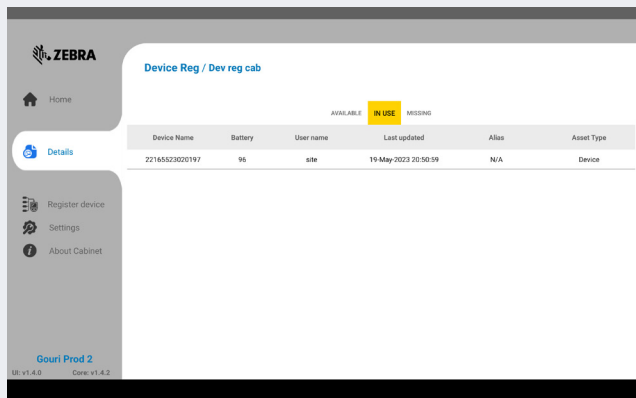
ZEBRA

Home

Details

Register device

Settings

About Cabinet

Gouri Prod 2
UI: v1.4.0 Core: v1.4.2

Device Reg / Dev reg cab

AVAILABLE IN USE MISSING

| Device Name | Battery | User name | Last updated | Alias | Asset Type |
|---|---|---|---|---|---|
| 22165523020197 | 96 | site | 19-May-2023 20:50:59 | N/A | Device |